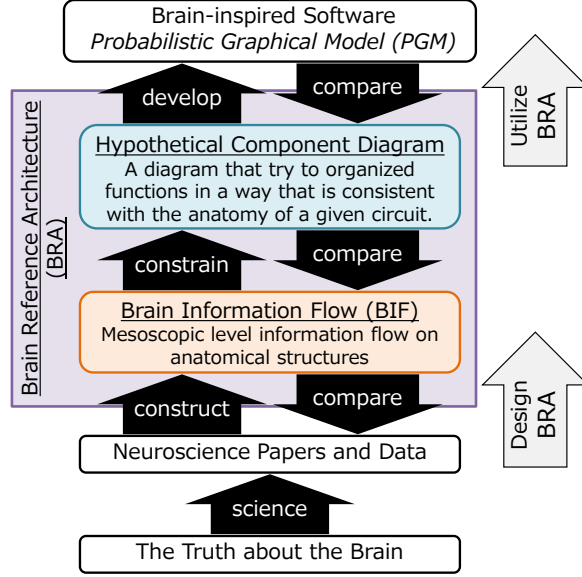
Brain-inspired Software
*Probabilistic Graphical Model (PGM)*

develop

compare

Utilize BRA

Brain Reference Architecture (BRA)

Hypothetical Component Diagram
A diagram that try to organized functions in a way that is consistent with the anatomy of a given circuit.

constrain

compare

Brain Information Flow (BIF)
Mesoscopic level information flow on anatomical structures

Design BRA

construct

compare

Neuroscience Papers and Data

science

The Truth about the Brain